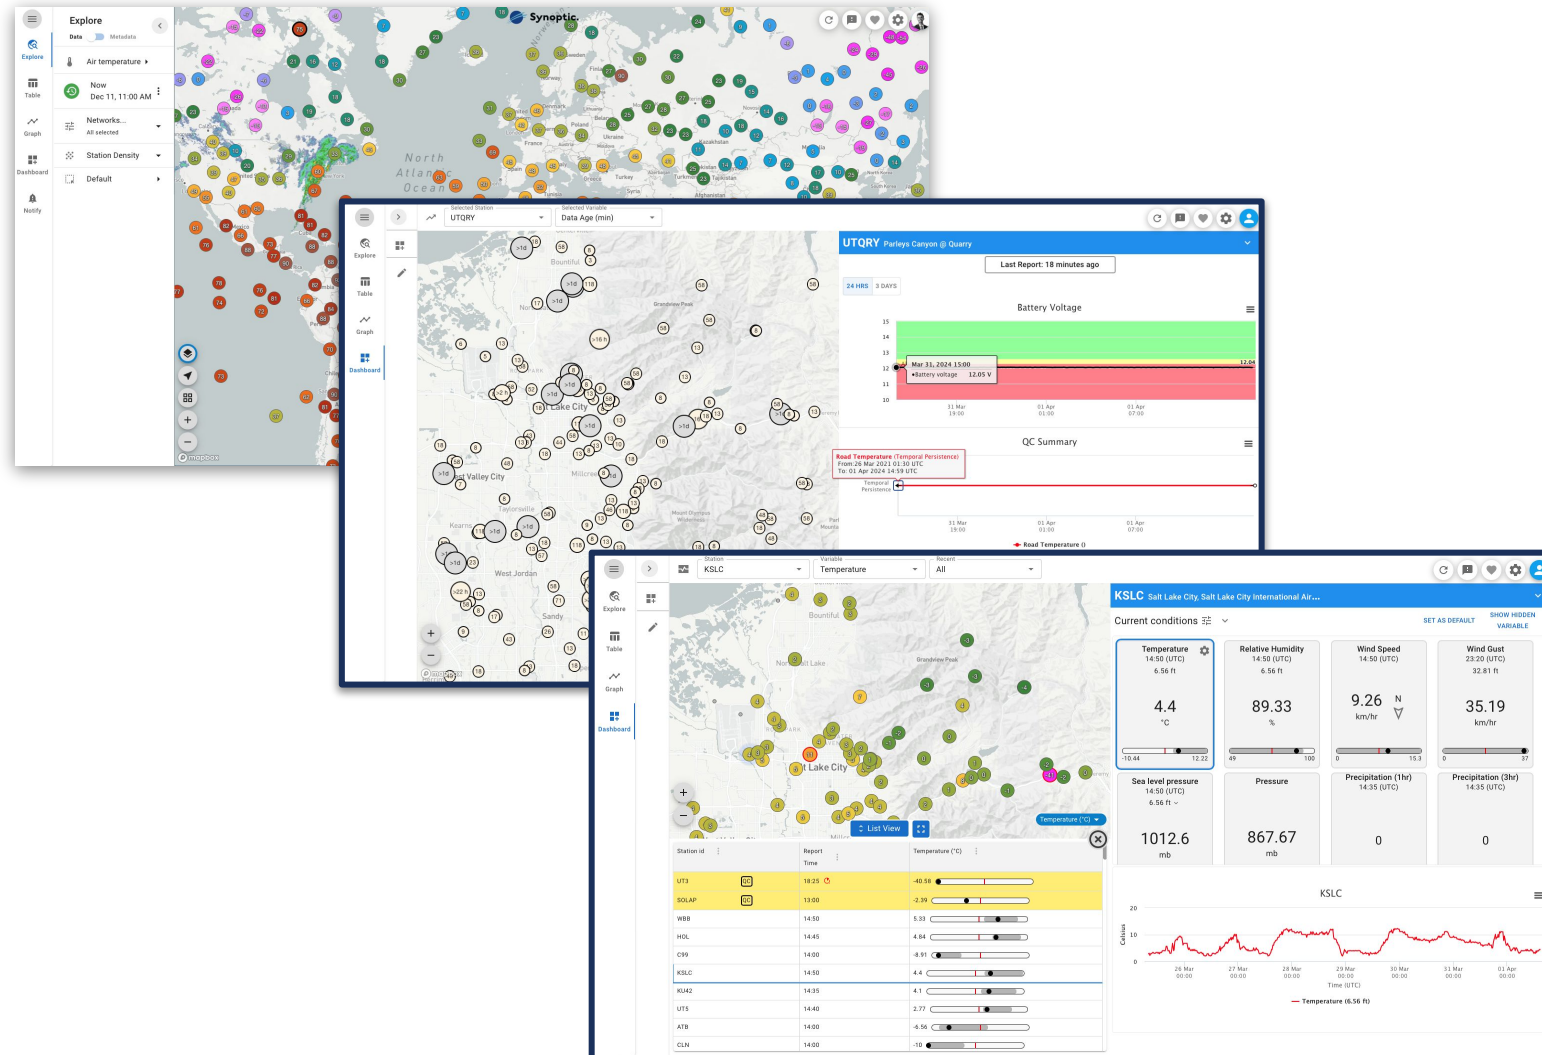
Explore

Data Metadata

Air temperature

Now
Dec 11, 11:00 AM

Networks...
All selected

Station Density

Default

Explore

Table

Graph

Dashboard

Notify

Synoptic

North Atlantic Ocean

Selected Station
UTQRY

Selected Variable
Data Age (min)

UTQRY Parleys Canyon @ Quarry

Last Report: 18 minutes ago

24 HRS 3 DAYS

Battery Voltage

Mar 31, 2024 15:00
Battery voltage 12.05 V

QC Summary

Road Temperature (Temporal Persistence)
From: 26 Mar 2021 01:30 UTC
To: 01 Apr 2024 14:59 UTC

Temporal Persistence

Road Temperature ()

Explore

Table

Graph

Dashboard

Station
KSLC

Variable
Temperature

Recent
All

KSLC Salt Lake City, Salt Lake City International Air...

Current conditions

SET AS DEFAULT

SHOW HIDDEN VARIABLE

| Temperature 14:50 (UTC) 6.56 ft 4.4 °C -10.44 12.22 | Relative Humidity 14:50 (UTC) 6.56 ft 89.33 % 49 100 | Wind Speed 14:50 (UTC) 9.26 km/hr N 0 15.3 | Wind Gust 23:20 (UTC) 32.81 ft 35.19 km/hr 0 37 |
|---|---|---|---|
| Sea level pressure 14:50 (UTC) 6.56 ft 1012.6 mb | Pressure 867.67 mb | Precipitation (1hr) 14:35 (UTC) 0 | Precipitation (3hr) 14:35 (UTC) 0 |

List View

Temperature (°C)

| Station id | Report Time | Temperature (°C) |
|---|---|---|
| UT3 | 18:25 | -40.58 |
| SOLAP | 13:00 | -2.39 |
| WBB | 14:50 | 5.33 |
| HOL | 14:45 | 4.64 |
| C99 | 14:00 | -8.91 |
| KSLC | 14:50 | 4.4 |
| KU42 | 14:35 | 4.1 |
| UT5 | 14:40 | 2.77 |
| ATB | 14:00 | -6.56 |
| CLN | 14:00 | -10 |

KSLC

Celsius

26 Mar 00:00 27 Mar 00:00 28 Mar 00:00 29 Mar 00:00 30 Mar 00:00 31 Mar 00:00 01 Apr 00:00

Time (UTC)

Temperature (6.56 ft)